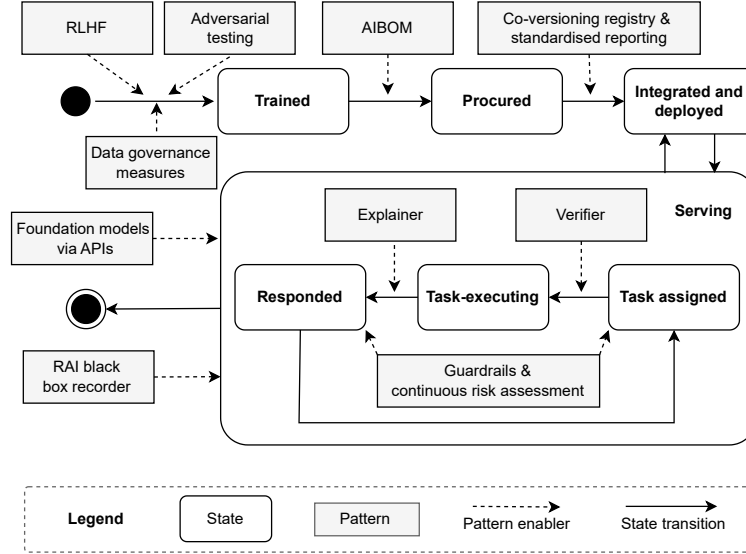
RLHF

Adversarial testing

AIBOM

Co-versioning registry & standardised reporting

Trained

Procured

Integrated and deployed

Data governance measures

Foundation models via APIs

Explainer

Verifier

Serving

Responded

Task-executing

Task assigned

RAI black box recorder

Guardrails & continuous risk assessment

Legend

State

Pattern

Pattern enabler

State transition